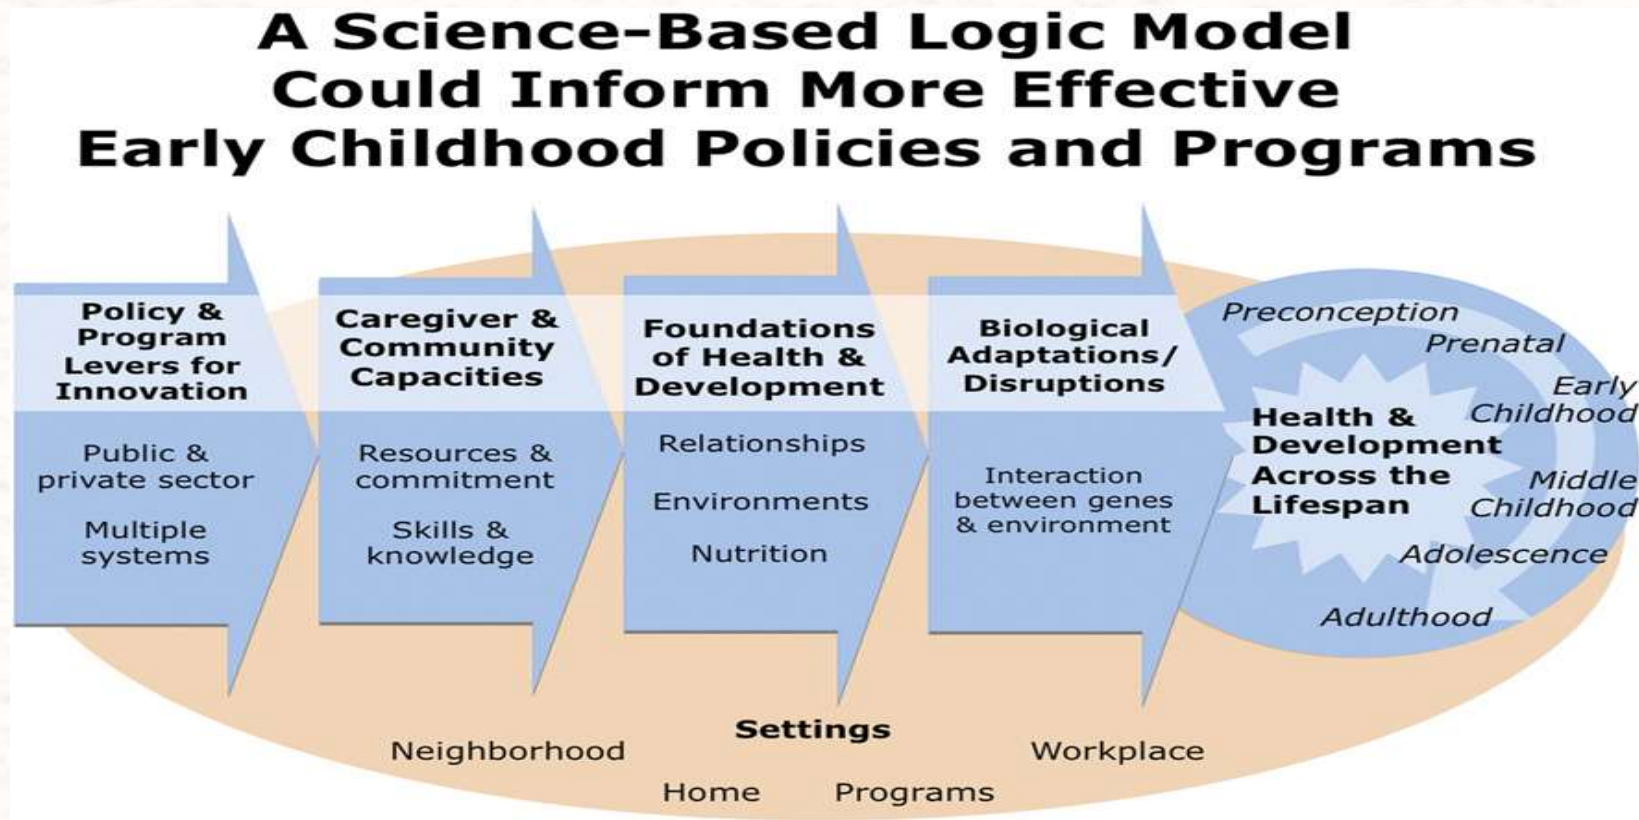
A Science-Based Logic Model Could Inform More Effective Early Childhood Policies and Programs

Policy & Program Levers for Innovation

Public & private sector

Multiple systems

Caregiver & Community Capacities

Resources & commitment

Skills & knowledge

Foundations of Health & Development

Relationships

Environments

Nutrition

Biological Adaptations/ Disruptions

Interaction between genes & environment

Health & Development Across the Lifespan

Preconception

Prenatal

Early Childhood

Middle Childhood

Adolescence

Adulthood

Settings

Neighborhood

Workplace

Home

Programs